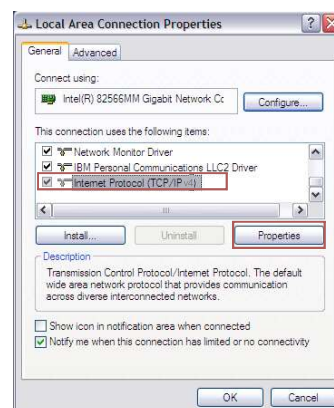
Local Area Connection Properties

General Advanced

Connect using:

Intel(R) 82566MM Gigabit Network Cc

Configure...

This connection uses the following items:

Network Monitor Driver

IBM Personal Communications LLC2 Driver

Internet Protocol (TCP/IPv4)

Install...

Uninstall

Properties

Description

Transmission Control Protocol/Internet Protocol. The default wide area network protocol that provides communication across diverse interconnected networks.

Show icon in notification area when connected

Notify me when this connection has limited or no connectivity

OK

Cancel